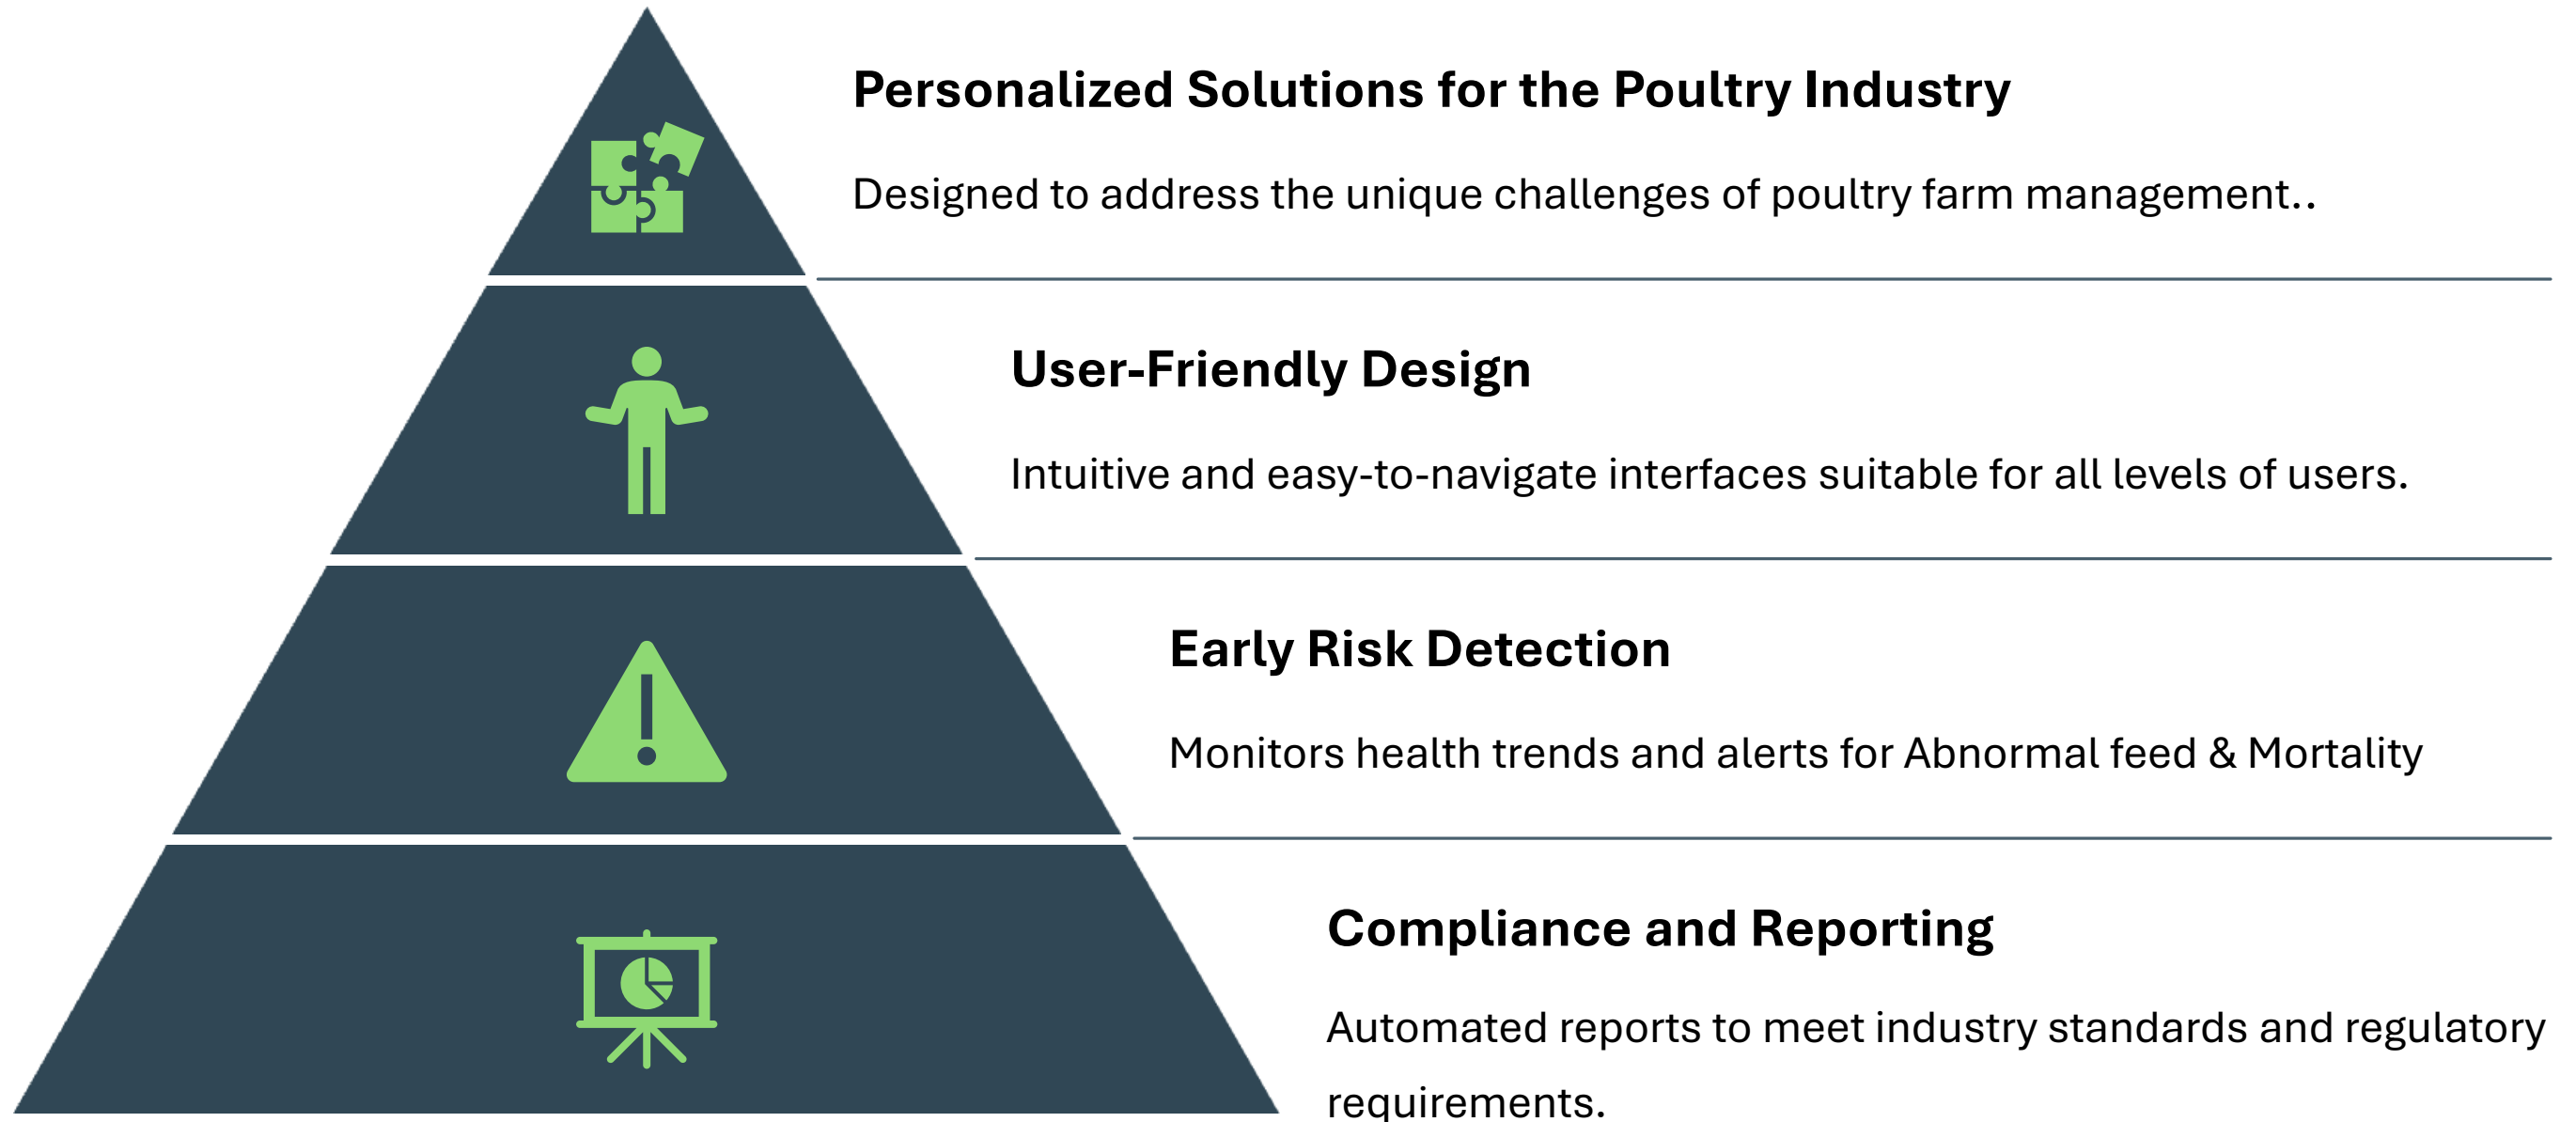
Personalized Solutions for the Poultry Industry

Designed to address the unique challenges of poultry farm management..

User-Friendly Design

Intuitive and easy-to-navigate interfaces suitable for all levels of users.

Early Risk Detection

Monitors health trends and alerts for Abnormal feed & Mortality

Compliance and Reporting

Automated reports to meet industry standards and regulatory requirements.